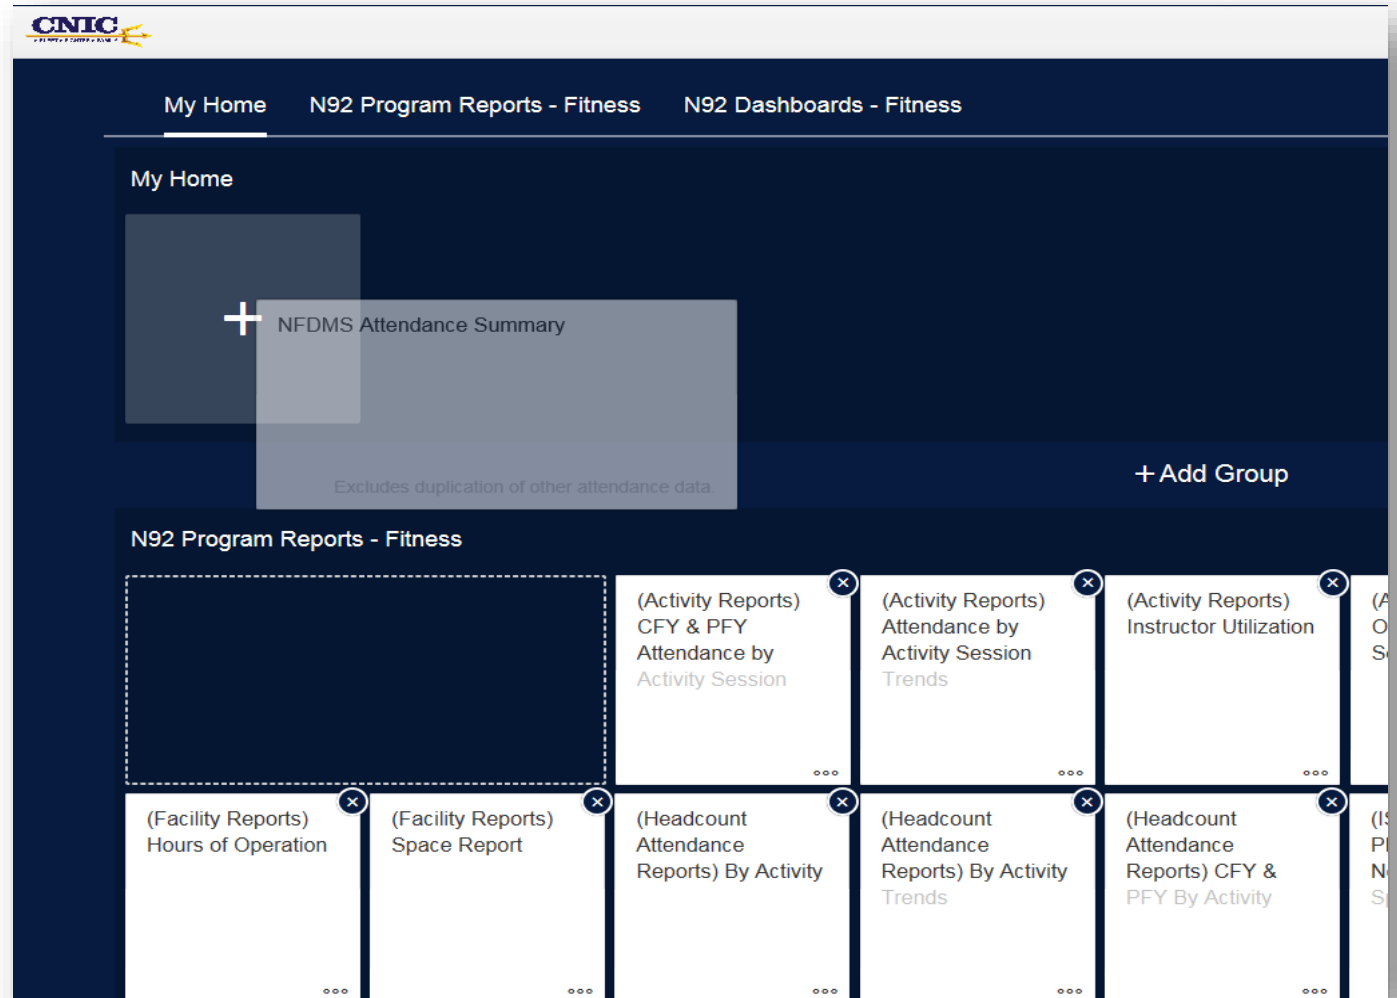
CNIC

My Home N92 Program Reports - Fitness N92 Dashboards - Fitness

My Home

+ NFDMS Attendance Summary

Excludes duplication of other attendance data.

+ Add Group

N92 Program Reports - Fitness

(Activity Reports) CFY & PFY Attendance by Activity Session

(Activity Reports) Attendance by Activity Session Trends

(Activity Reports) Instructor Utilization

(A O S

(Facility Reports) Hours of Operation

(Facility Reports) Space Report

(Headcount Attendance Reports) By Activity

(Headcount Attendance Reports) By Activity Trends

(Headcount Attendance Reports) CFY & PFY By Activity

(I P N S